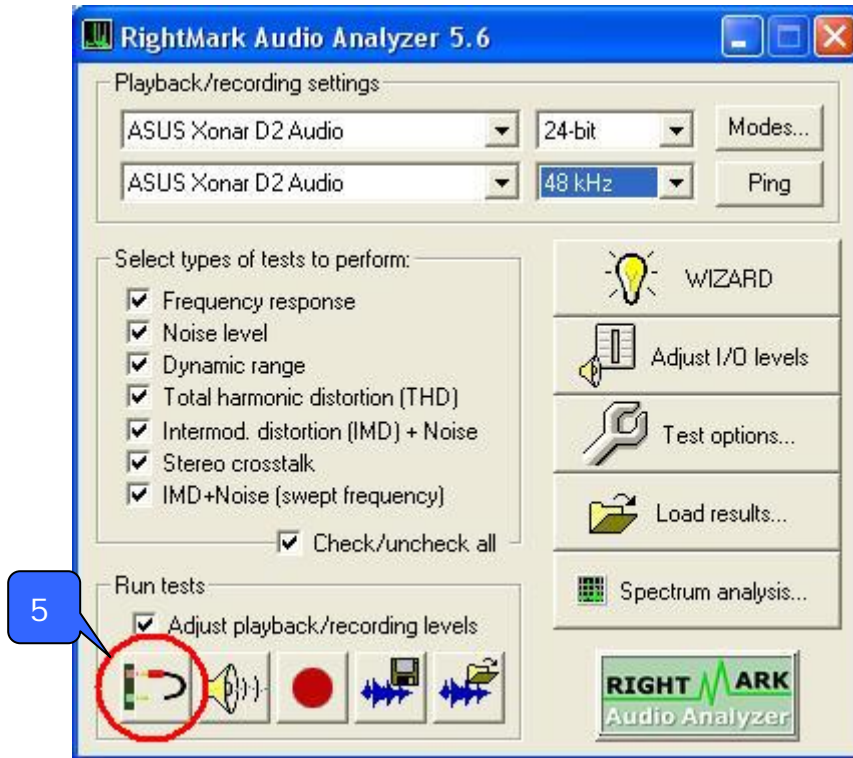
RightMark Audio Analyzer 5.6

Playback/recording settings

ASUS Xonar D2 Audio
24-bit
Modes...

ASUS Xonar D2 Audio
48 kHz
Ping

Select types of tests to perform:
Frequency response
Noise level
Dynamic range
Total harmonic distortion (THD)
Intermod. distortion (IMD) + Noise
Stereo crosstalk
IMD+Noise (swept frequency)
Check/uncheck all

WIZARD
Adjust I/O levels
Test options...
Load results...
Spectrum analysis...

Run tests
Adjust playback/recording levels

5

RIGHT MARK
Audio Analyzer